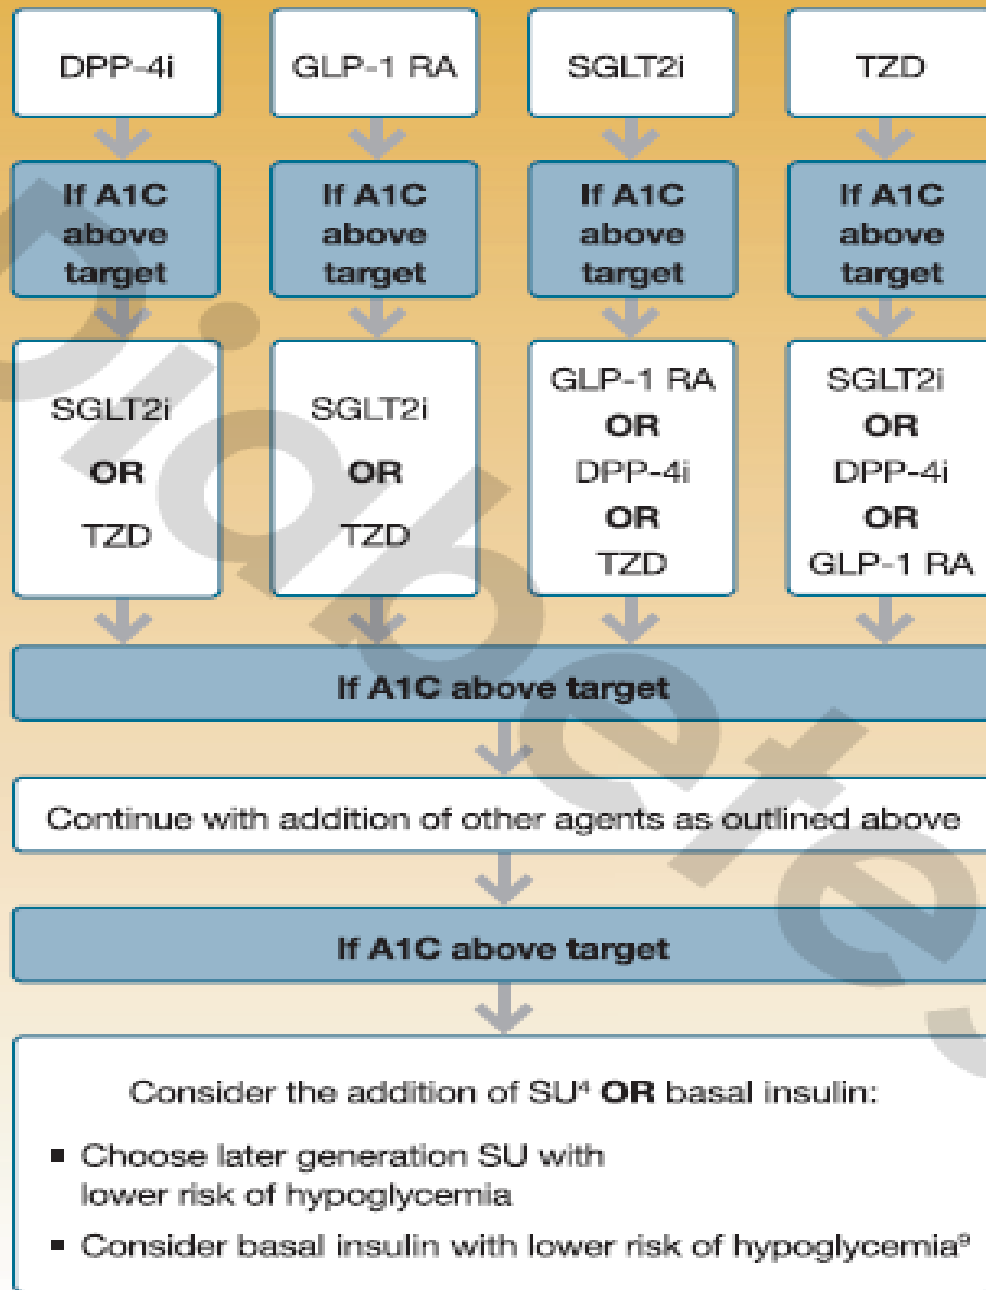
DPP-4i

GLP-1 RA

SGLT2i

TZD

If A1C above target

If A1C above target

If A1C above target

If A1C above target

SGLT2i
OR
TZD

SGLT2i
OR
TZD

GLP-1 RA
OR
DPP-4i
OR
TZD

SGLT2i
OR
DPP-4i
OR
GLP-1 RA

If A1C above target

Continue with addition of other agents as outlined above

If A1C above target

Consider the addition of SU$^4$ OR basal insulin:

▪ Choose later generation SU with lower risk of hypoglycemia

▪ Consider basal insulin with lower risk of hypoglycemia$^9$